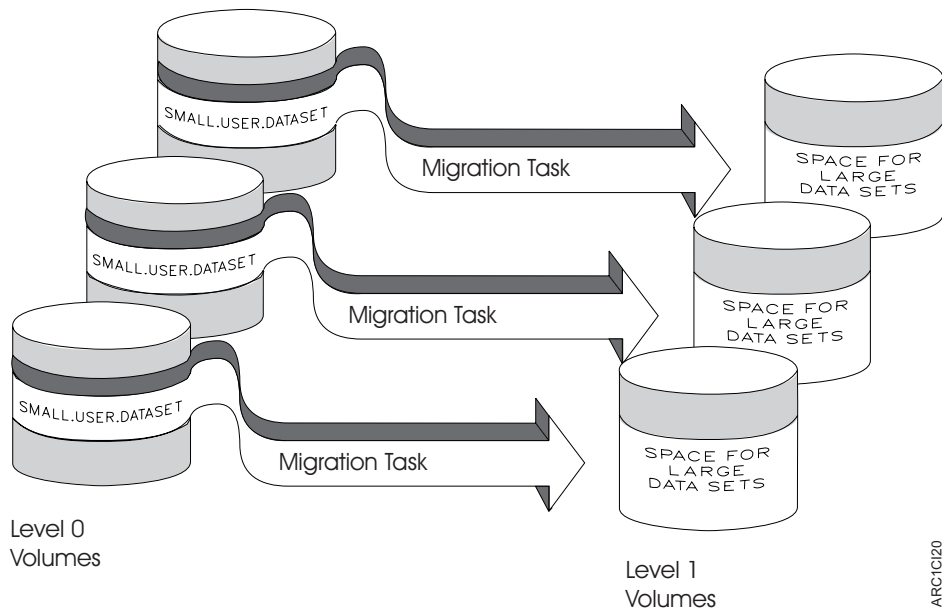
SMALL.USER.DATASET

Migration Task

SPACE FOR LARGE DATA SETS

SMALL.USER.DATASET

Migration Task

SPACE FOR LARGE DATA SETS

SMALL.USER.DATASET

Migration Task

SPACE FOR LARGE DATA SETS

Level 0 Volumes

Level 1 Volumes

ARC1CI20